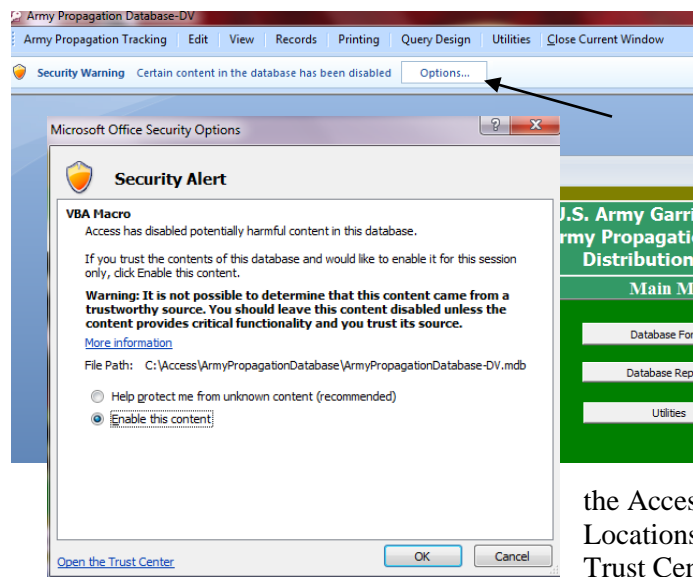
Army Propagation Database-DV

Army Propagation Tracking | Edit | View | Records | Printing | Query Design | Utilities | Close Current Window

Security Warning Certain content in the database has been disabled Options...

Microsoft Office Security Options

Security Alert

VBA Macro

Access has disabled potentially harmful content in this database.

If you trust the contents of this database and would like to enable it for this session only, click Enable this content.

Warning: It is not possible to determine that this content came from a trustworthy source. You should leave this content disabled unless the content provides critical functionality and you trust its source.

More information

File Path: C:\Access\ArmyPropagationDatabase\ArmyPropagationDatabase-DV.mdb

Help protect me from unknown content (recommended)

Enable this content

Open the Trust Center

OK

Cancel

J.S. Army Garri
rmy Propagatio
Distribution

Main M

Database For

Database Rep

Utilities

the Acces
Locations
Trust Cen